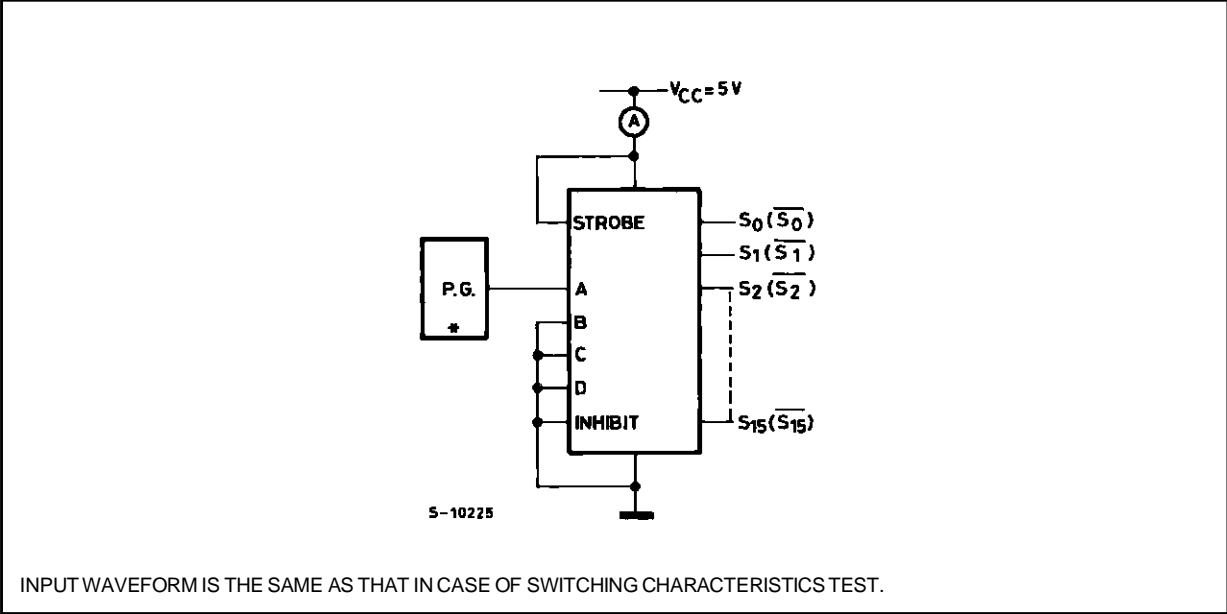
$V_{CC}=5V$

A

STROBE

$S_0(\overline{S_0})$

$S_1(\overline{S_1})$

$S_2(\overline{S_2})$

$S_{15}(\overline{S_{15}})$

P.G.

*

A

B

C

D

INHIBIT

S-10225

INPUT WAVEFORM IS THE SAME AS THAT IN CASE OF SWITCHING CHARACTERISTICS TEST.